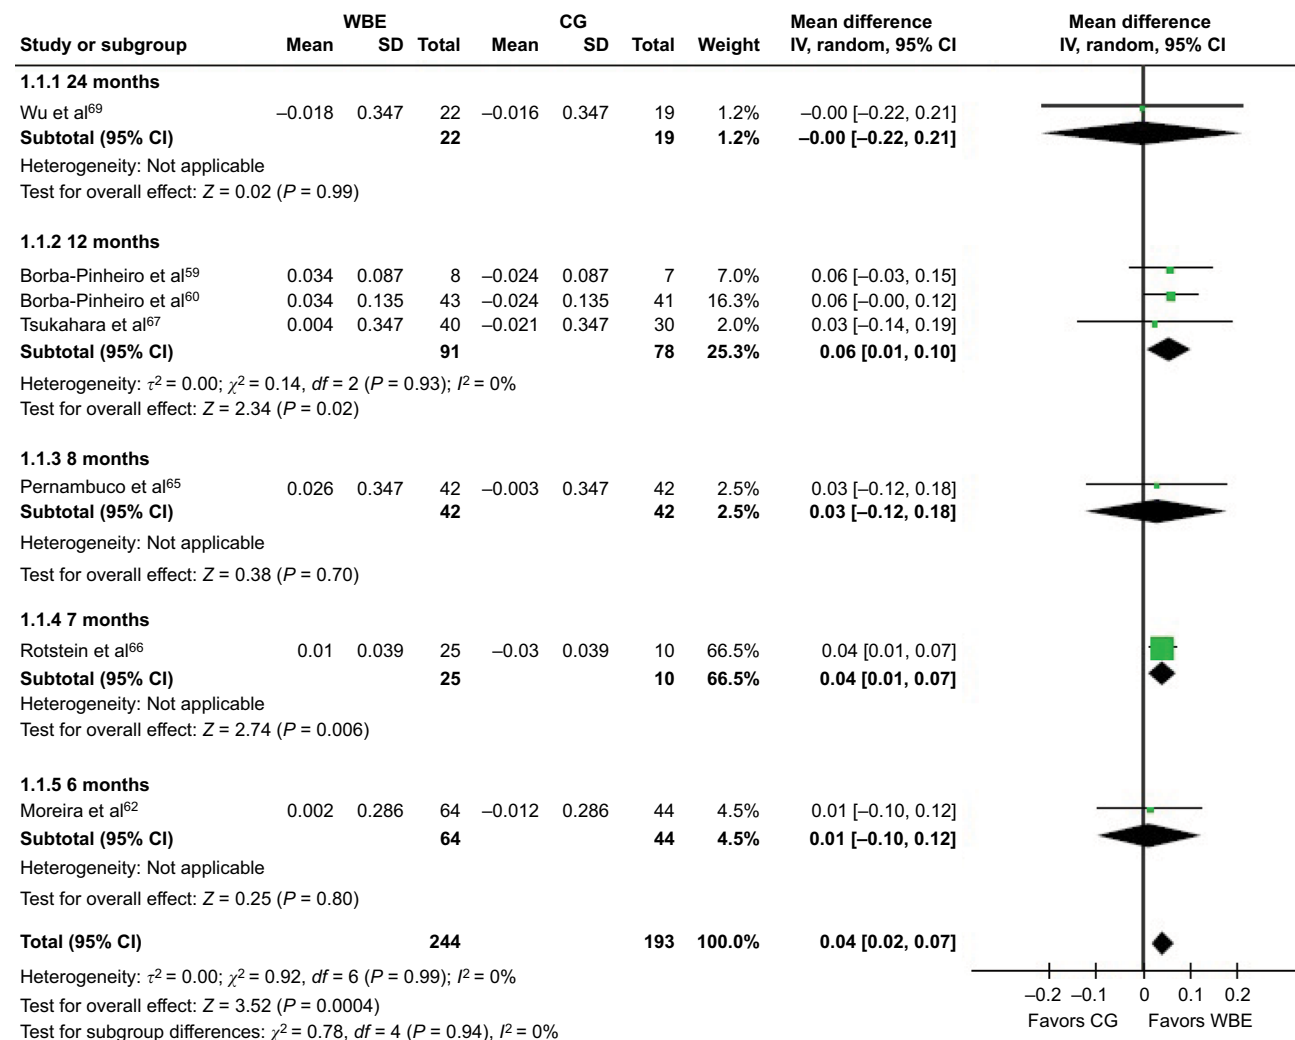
| Study or subgroup | WBE Mean | WBE SD | WBE Total | CG Mean | CG SD | CG Total | Weight | Mean difference IV, random, 95% CI |
|---|---|---|---|---|---|---|---|---|
| **1.1.1 24 months** | | | | | | | | |
| Wu et al$^{69}$ | –0.018 | 0.347 | 22 | –0.016 | 0.347 | 19 | 1.2% | –0.00 [–0.22, 0.21] |
| **Subtotal (95% CI)** | | | **22** | | | **19** | **1.2%** | **–0.00 [–0.22, 0.21]** |
| Heterogeneity: Not applicable | | | | | | | | |
| Test for overall effect: $Z = 0.02$ ($P = 0.99$) | | | | | | | | |
| **1.1.2 12 months** | | | | | | | | |
| Borba-Pinheiro et al$^{59}$ | 0.034 | 0.087 | 8 | –0.024 | 0.087 | 7 | 7.0% | 0.06 [–0.03, 0.15] |
| Borba-Pinheiro et al$^{60}$ | 0.034 | 0.135 | 43 | –0.024 | 0.135 | 41 | 16.3% | 0.06 [–0.00, 0.12] |
| Tsukahara et al$^{67}$ | 0.004 | 0.347 | 40 | –0.021 | 0.347 | 30 | 2.0% | 0.03 [–0.14, 0.19] |
| **Subtotal (95% CI)** | | | **91** | | | **78** | **25.3%** | **0.06 [0.01, 0.10]** |
| Heterogeneity: $\tau^2 = 0.00$; $\chi^2 = 0.14$, $df = 2$ ($P = 0.93$); $I^2 = 0\%$ | | | | | | | | |
| Test for overall effect: $Z = 2.34$ ($P = 0.02$) | | | | | | | | |
| **1.1.3 8 months** | | | | | | | | |
| Pernambuco et al$^{65}$ | 0.026 | 0.347 | 42 | –0.003 | 0.347 | 42 | 2.5% | 0.03 [–0.12, 0.18] |
| **Subtotal (95% CI)** | | | **42** | | | **42** | **2.5%** | **0.03 [–0.12, 0.18]** |
| Heterogeneity: Not applicable | | | | | | | | |
| Test for overall effect: $Z = 0.38$ ($P = 0.70$) | | | | | | | | |
| **1.1.4 7 months** | | | | | | | | |
| Rotstein et al$^{66}$ | 0.01 | 0.039 | 25 | –0.03 | 0.039 | 10 | 66.5% | 0.04 [0.01, 0.07] |
| **Subtotal (95% CI)** | | | **25** | | | **10** | **66.5%** | **0.04 [0.01, 0.07]** |
| Heterogeneity: Not applicable | | | | | | | | |
| Test for overall effect: $Z = 2.74$ ($P = 0.006$) | | | | | | | | |
| **1.1.5 6 months** | | | | | | | | |
| Moreira et al$^{62}$ | 0.002 | 0.286 | 64 | –0.012 | 0.286 | 44 | 4.5% | 0.01 [–0.10, 0.12] |
| **Subtotal (95% CI)** | | | **64** | | | **44** | **4.5%** | **0.01 [–0.10, 0.12]** |
| Heterogeneity: Not applicable | | | | | | | | |
| Test for overall effect: $Z = 0.25$ ($P = 0.80$) | | | | | | | | |
| **Total (95% CI)** | | | **244** | | | **193** | **100.0%** | **0.04 [0.02, 0.07]** |

Heterogeneity: $\tau^2 = 0.00$; $\chi^2 = 0.92$, $df = 6$ ($P = 0.99$); $I^2 = 0\%$
Test for overall effect: $Z = 3.52$ ($P = 0.0004$)
Test for subgroup differences: $\chi^2 = 0.78$, $df = 4$ ($P = 0.94$), $I^2 = 0\%$

Mean difference
IV, random, 95% CI

–0.2 –0.1 0 0.1 0.2
Favors CG Favors WBE